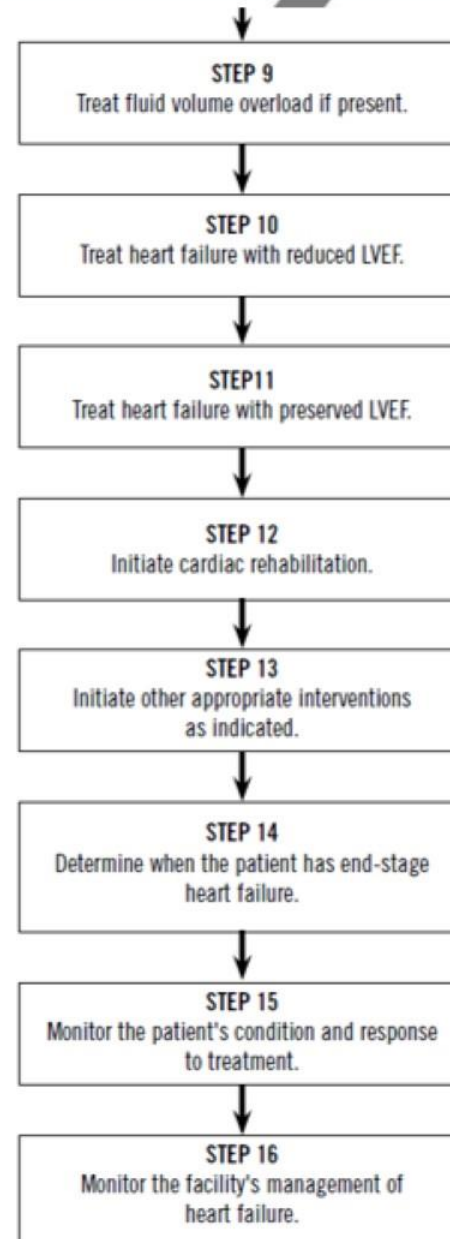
STEP 9
Treat fluid volume overload if present.

STEP 10
Treat heart failure with reduced LVEF.

STEP11
Treat heart failure with preserved LVEF.

STEP 12
Initiate cardiac rehabilitation.

STEP 13
Initiate other appropriate interventions as indicated.

STEP 14
Determine when the patient has end-stage heart failure.

STEP 15
Monitor the patient's condition and response to treatment.

STEP 16
Monitor the facility's management of heart failure.